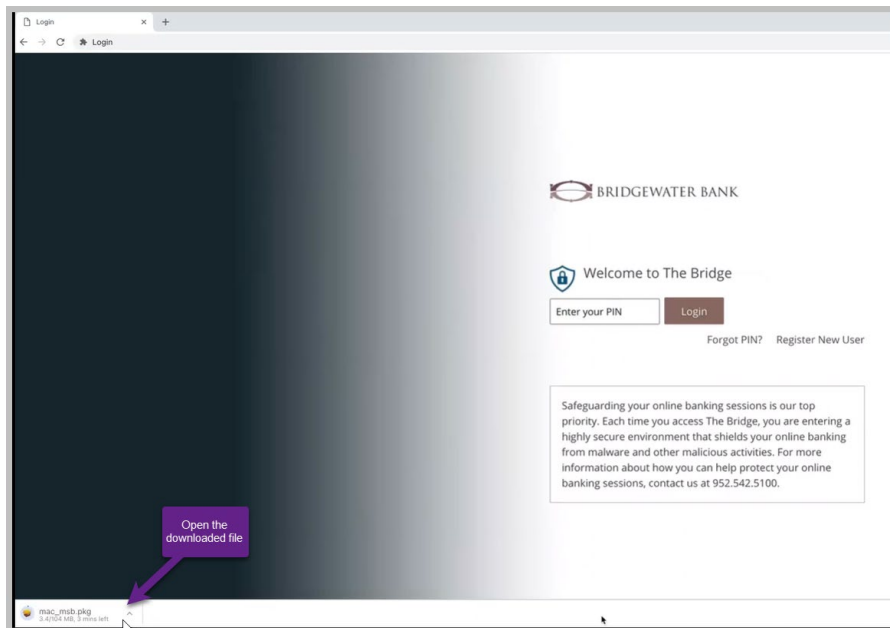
Login

Login

BRIDGEWATER BANK

Welcome to The Bridge

Enter your PIN

Login

Forgot PIN? Register New User

Safeguarding your online banking sessions is our top priority. Each time you access The Bridge, you are entering a highly secure environment that shields your online banking from malware and other malicious activities. For more information about how you can help protect your online banking sessions, contact us at 952.542.5100.

Open the downloaded file

mac_msb.pkg
3.4/104 MB, 3 mins left